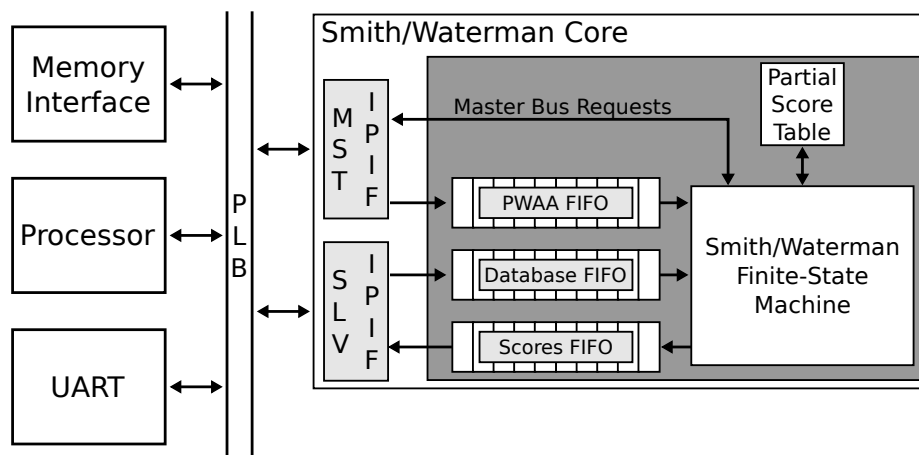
Memory Interface

Processor

UART

P L B

Smith/Waterman Core

M S T

I P I F

S L V

I P I F

Master Bus Requests

Partial Score Table

PWAA FIFO

Database FIFO

Scores FIFO

Smith/Waterman Finite-State Machine